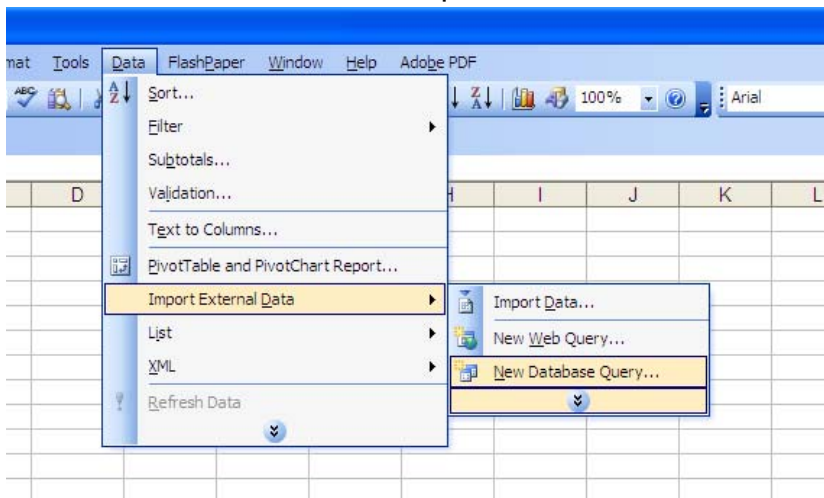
mat Tools Data FlashPaper Window Help Adobe PDF

100% Arial

D H I J K L

Sort...
Filter
Subtotals...
Validation...
Text to Columns...
PivotTable and PivotChart Report...
Import External Data
List
XML
Refresh Data

Import Data...
New Web Query...
New Database Query...